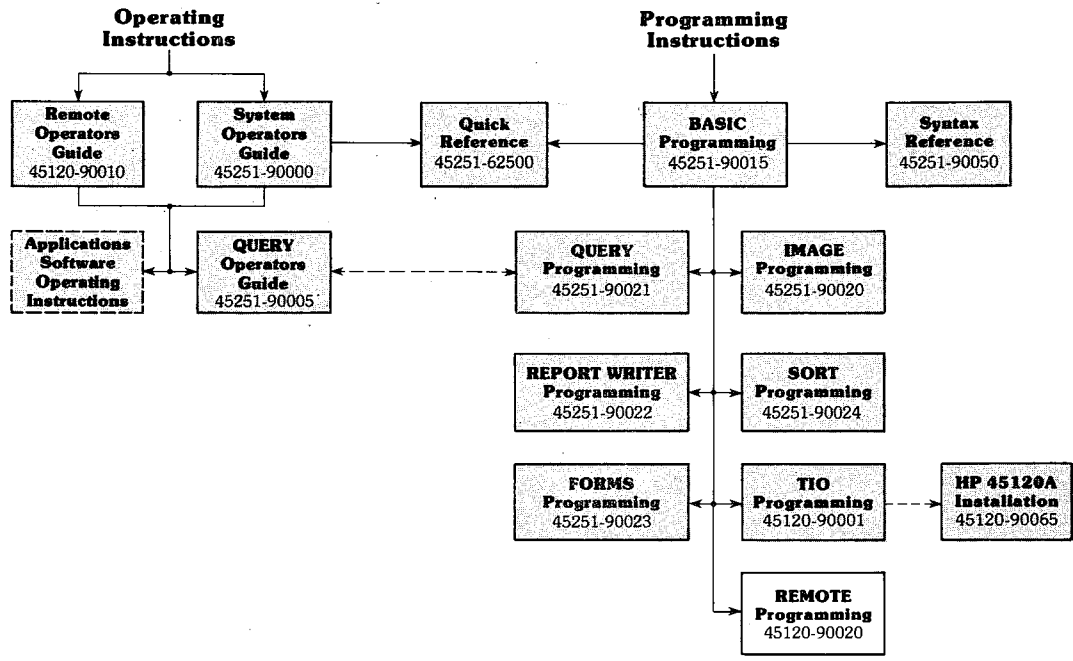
Operating Instructions

Programming Instructions

Remote Operators Guide 45120-90010

System Operators Guide 45251-90000

Quick Reference 45251-62500

BASIC Programming 45251-90015

Syntax Reference 45251-90050

Applications Software Operating Instructions

QUERY Operators Guide 45251-90005

QUERY Programming 45251-90021

IMAGE Programming 45251-90020

REPORT WRITER Programming 45251-90022

SORT Programming 45251-90024

FORMS Programming 45251-90023

TIO Programming 45120-90001

HP 45120A Installation 45120-90065

REMOTE Programming 45120-90020